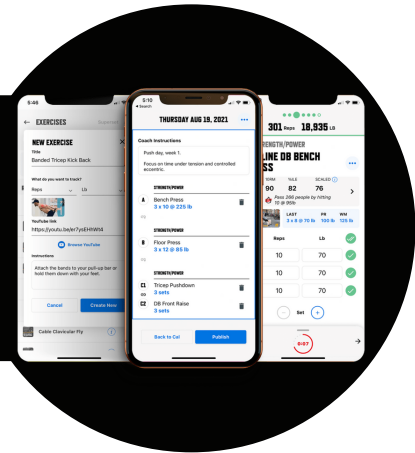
5:46

← EXERCISES

NEW EXERCISE

Title

Banded Tricep Kick Back

What do you want to track?

Reps

Lb

YouTube link

https://youtu.be/er7ysEHIWI4

Browse YouTube

Instructions

Attach the bands to your pull-up bar or hold them down with your feet.

Cancel

Create New

Cable Clavicular Fly

5:10

◂ Search

THURSDAY AUG 19, 2021

•••

Coach Instructions

Push day, week 1.

Focus on time under tension and controlled eccentric.

STRENGTH/POWER

A Bench Press
3 x 10 @ 225 lb

STRENGTH/POWER

B Floor Press
3 x 12 @ 85 lb

STRENGTH/POWER

C1 Tricep Pushdown
3 sets

C2 DB Front Raise
3 sets

Back to Cal

Publish

301 Reps 18,935 LB

LINE DB BENCH
SS

NORM 90
TILE 82
SCALED 76

Pass 266 people by hitting 10 @ 95lb

LAST 3 x 8 @ 75 lb
PR 100 lb
WM 125 lb

Reps

Lb

10 70

10 70

10 70

Set

0:07